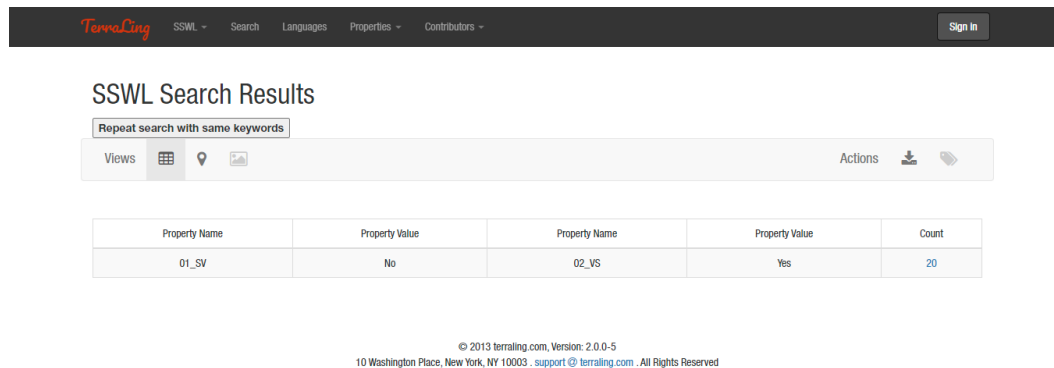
TerraLing SSWL ▾ Search Languages Properties ▾ Contributors ▾ Sign in

SSWL Search Results

Repeat search with same keywords

Views Actions

| Property Name | Property Value | Property Name | Property Value | Count |
|---|---|---|---|---|
| 01_SV | No | 02_VS | Yes | 20 |

© 2013 terraling.com, Version: 2.0.0-5
10 Washington Place, New York, NY 10003 . support @ terraling.com . All Rights Reserved